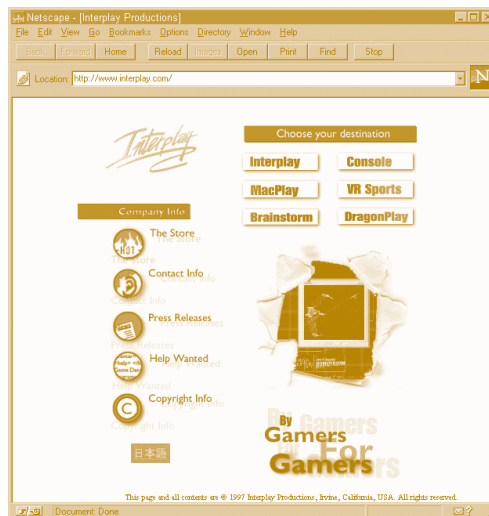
Netscape - [Interplay Productions]
File Edit View Go Bookmarks Options Directory Window Help
Back Forward Home Reload Images Open Print Find Stop
Location: http://www.interplay.com/
N

Interplay

Choose your destination
Interplay
Console
MacPlay
VR Sports
Brainstorm
DragonPlay

Company Info
The Store
Contact Info
Press Releases
Help Wanted
Copyright Info
日本語

By Gamers For Gamers

This page and all contents are © 1997 Interplay Productions, Irvine, California, USA. All rights reserved.

Document: Done